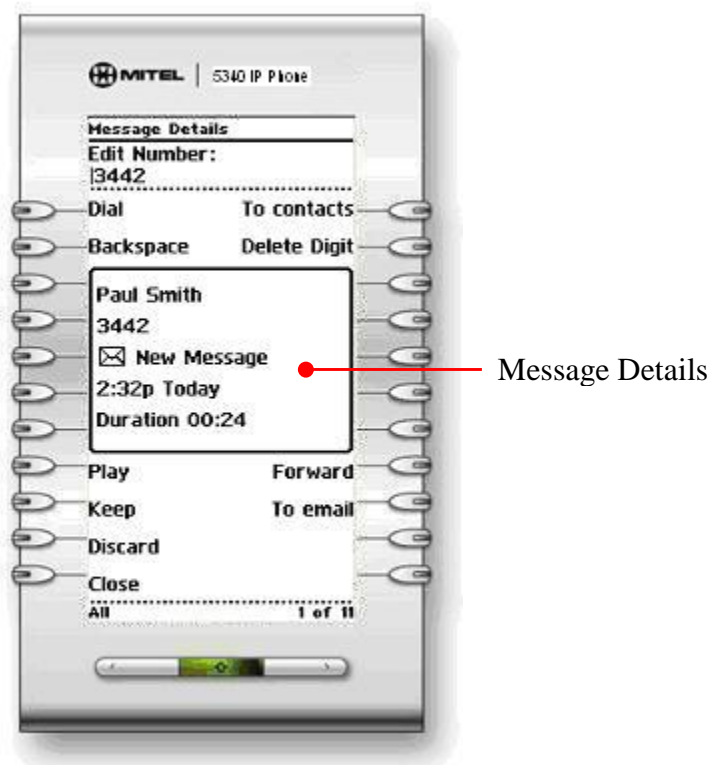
MITEL | 5340 IP Phone

Message Details
Edit Number:
3442

Dial
To contacts
Backspace
Delete Digit

Paul Smith
3442
New Message
2:32p Today
Duration 00:24

Message Details

Play
Forward
Keep
To email
Discard
Close
All
1 of 11